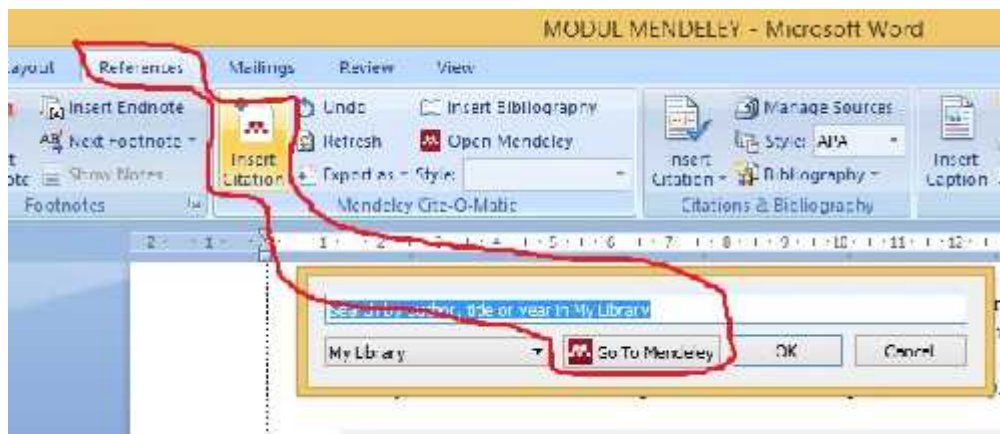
MODUL MENDELEY - Microsoft Word

ayout References Mailings Review View

Insert Endnote
Next Footnote
t
ote Show Notes
Footnotes

Insert Citation
Undo
Refresh
Export as
Insert Bibliography
Open Mendeley
Style:
Mendeley Cite-O-Matic

Insert Citation
Manage Sources
Style: APA
Bibliography
Citations & Bibliography

Insert Caption

2 · 1 · 1 · 2 · 3 · 4 · 5 · 6 · 7 · 8 · 9 · 10 · 11 · 12

Search by author, title or year in My Library

My Library
Go To Mendeley
OK
Cancel